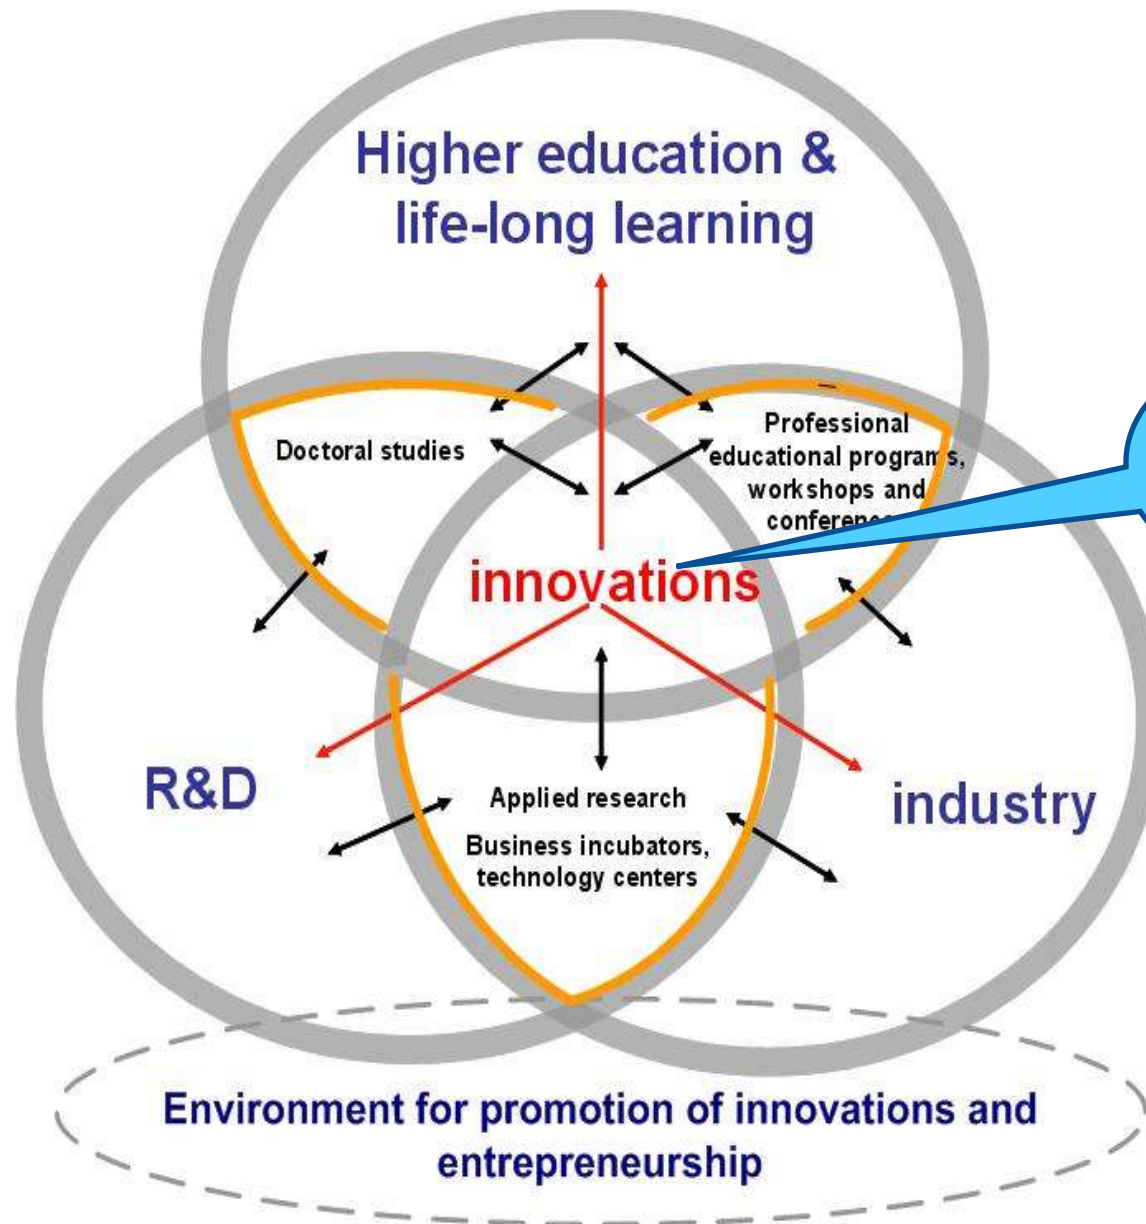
Higher education & life-long learning

Doctoral studies

Professional educational progra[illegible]s, workshops and conferen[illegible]

innovations

R&D

industry

Applied research

Business incubators, technology centers

Environment for promotion of innovations and entrepreneurship